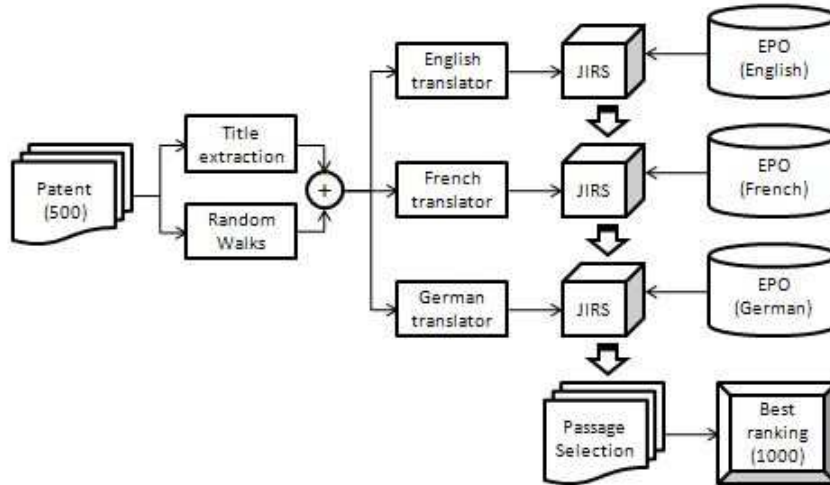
Patent (500)

Title extraction

Random Walks

+

English translator

French translator

German translator

JIRS

JIRS

JIRS

EPO (English)

EPO (French)

EPO (German)

Passage Selection

Best ranking (1000)